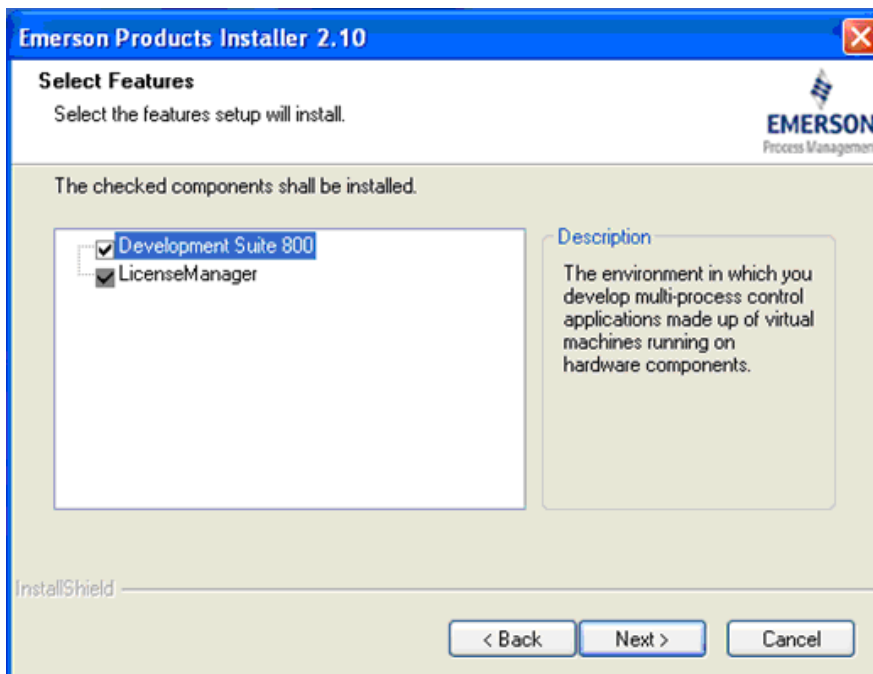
Emerson Products Installer 2.10

Select Features

Select the features setup will install.

EMERSON

Process Managemen

The checked components shall be installed.

Development Suite 800

LicenseManager

Description

The environment in which you develop multi-process control applications made up of virtual machines running on hardware components.

InstallShield

< Back

Next >

Cancel